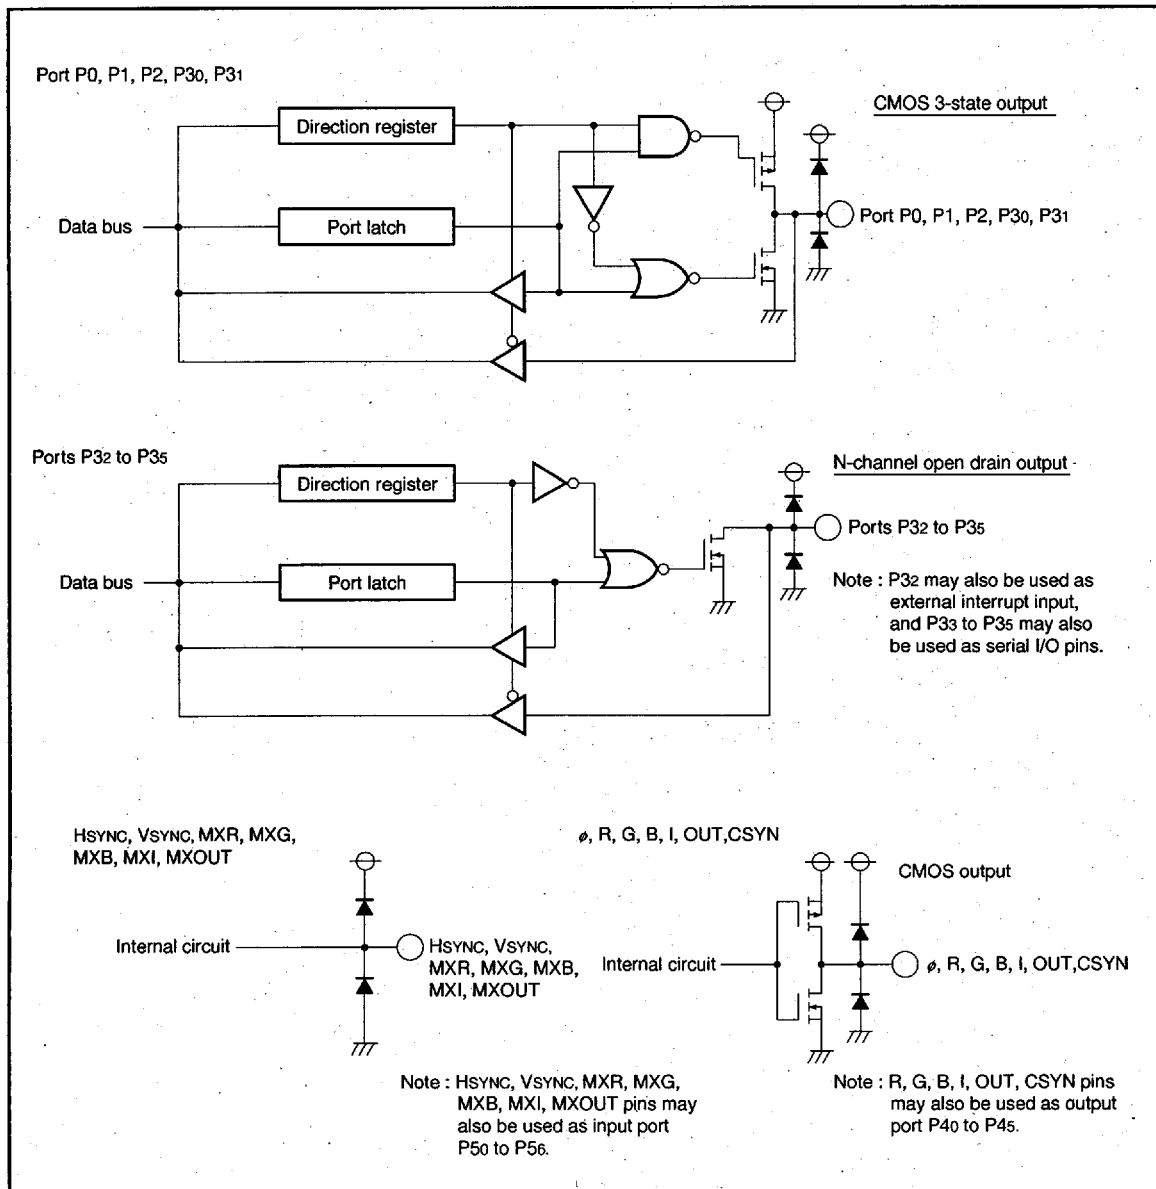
Port P0, P1, P2, P3$_0$, P3$_1$

CMOS 3-state output

Direction register

Data bus

Port latch

Port P0, P1, P2, P3$_0$, P3$_1$

Ports P3$_2$ to P3$_5$

N-channel open drain output

Direction register

Ports P3$_2$ to P3$_5$

Data bus

Port latch

Note : P3$_2$ may also be used as external interrupt input, and P3$_3$ to P3$_5$ may also be used as serial I/O pins.

HSYNC, VSYNC, MXR, MXG, MXB, MXI, MXOUT

$\phi$, R, G, B, I, OUT,CSYN

CMOS output

Internal circuit

HSYNC, VSYNC, MXR, MXG, MXB, MXI, MXOUT

Internal circuit

$\phi$, R, G, B, I, OUT,CSYN

Note : HSYNC, VSYNC, MXR, MXG, MXB, MXI, MXOUT pins may also be used as input port P5$_0$ to P5$_6$.

Note : R, G, B, I, OUT, CSYN pins may also be used as output port P4$_0$ to P4$_5$.